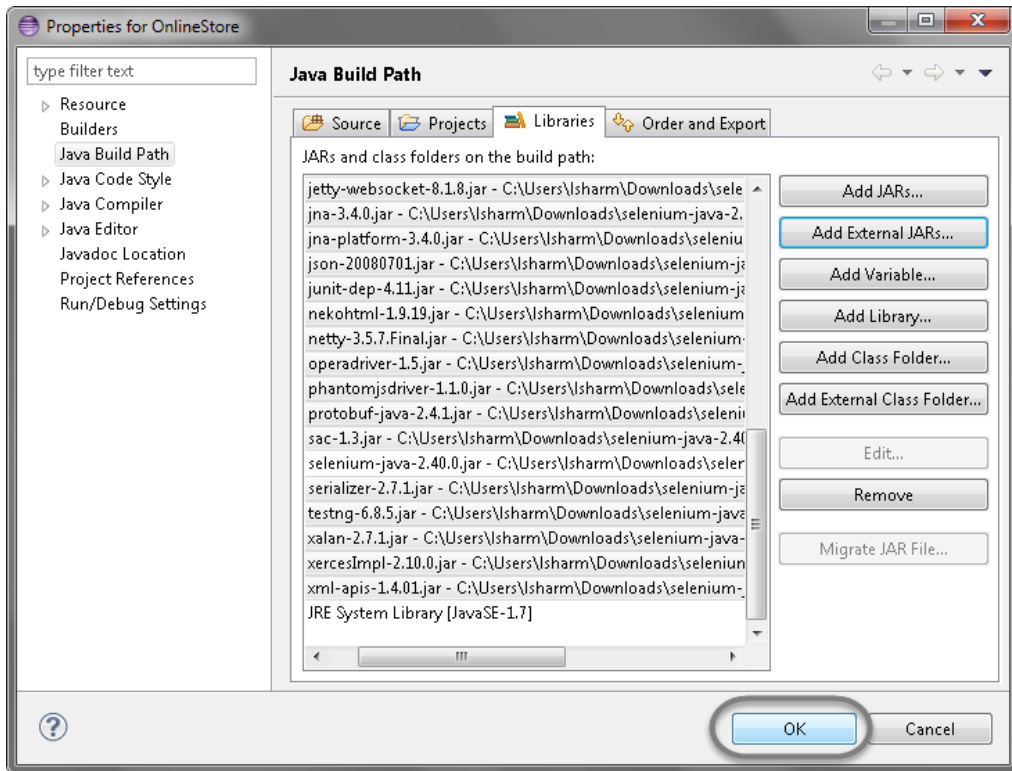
Properties for OnlineStore

type filter text

Resource
Builders
Java Build Path
Java Code Style
Java Compiler
Java Editor
Javadoc Location
Project References
Run/Debug Settings

Java Build Path

Source | Projects | Libraries | Order and Export

JARs and class folders on the build path:

jetty-websocket-8.1.8.jar - C:\Users\lsharm\Downloads\sele
jna-3.4.0.jar - C:\Users\lsharm\Downloads\selenium-java-2.
jna-platform-3.4.0.jar - C:\Users\lsharm\Downloads\seleniu
json-20080701.jar - C:\Users\lsharm\Downloads\selenium-ja
junit-dep-4.11.jar - C:\Users\lsharm\Downloads\selenium-ja
nekohtml-1.9.19.jar - C:\Users\lsharm\Downloads\selenium
netty-3.5.7.Final.jar - C:\Users\lsharm\Downloads\selenium-
operadriver-1.5.jar - C:\Users\lsharm\Downloads\selenium-
phantomjsdriver-1.1.0.jar - C:\Users\lsharm\Downloads\sele
protobuf-java-2.4.1.jar - C:\Users\lsharm\Downloads\seleni
sac-1.3.jar - C:\Users\lsharm\Downloads\selenium-java-2.40
selenium-java-2.40.0.jar - C:\Users\lsharm\Downloads\seler
serializer-2.7.1.jar - C:\Users\lsharm\Downloads\selenium-ja
testng-6.8.5.jar - C:\Users\lsharm\Downloads\selenium-java
xalan-2.7.1.jar - C:\Users\lsharm\Downloads\selenium-java-
xercesImpl-2.10.0.jar - C:\Users\lsharm\Downloads\seleniun
xml-apis-1.4.01.jar - C:\Users\lsharm\Downloads\selenium-
JRE System Library [JavaSE-1.7]

Add JARs...
Add External JARs...
Add Variable...
Add Library...
Add Class Folder...
Add External Class Folder...
Edit...
Remove
Migrate JAR File...

OK
Cancel